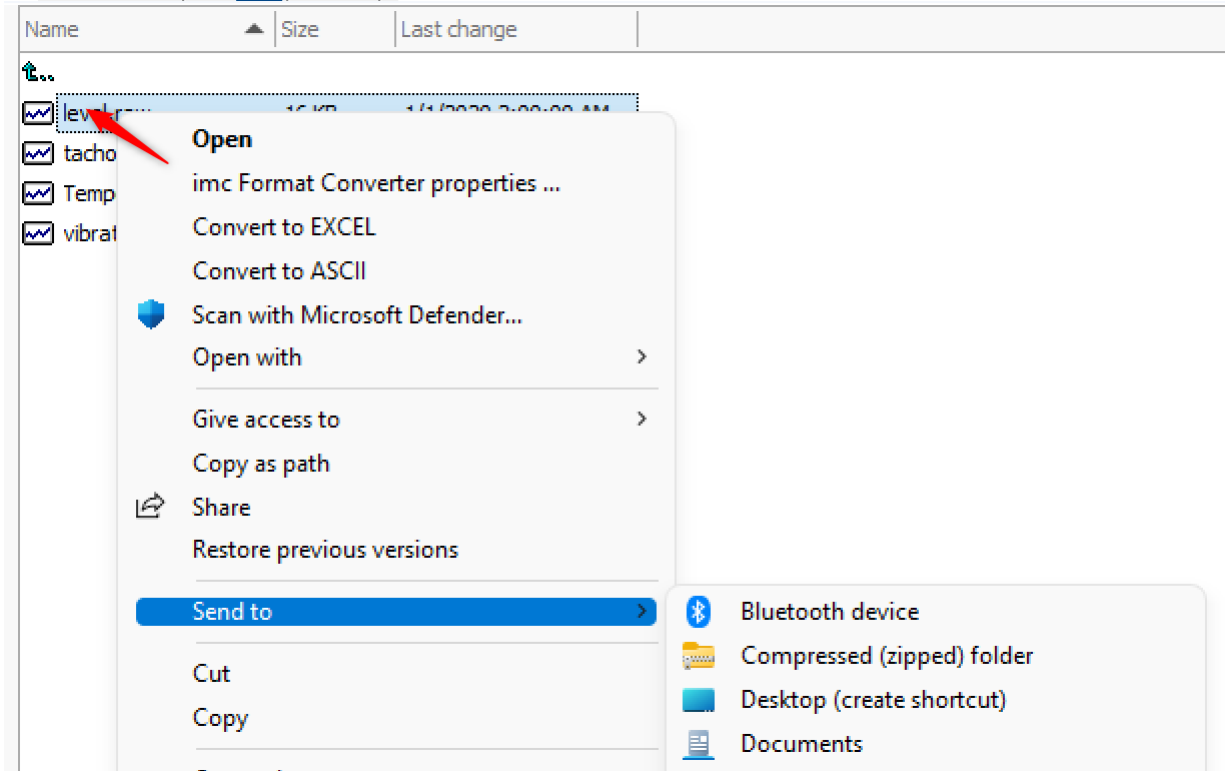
| Name | Size | Last change |
|---|---|---|
| ... | | |
| lev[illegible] | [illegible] | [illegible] |
| tacho | | |
| Temp | | |
| vibrat | | |

Open
imc Format Converter properties ...
Convert to EXCEL
Convert to ASCII
Scan with Microsoft Defender...
Open with
Give access to
Copy as path
Share
Restore previous versions
Send to
Cut
Copy

Bluetooth device
Compressed (zipped) folder
Desktop (create shortcut)
Documents